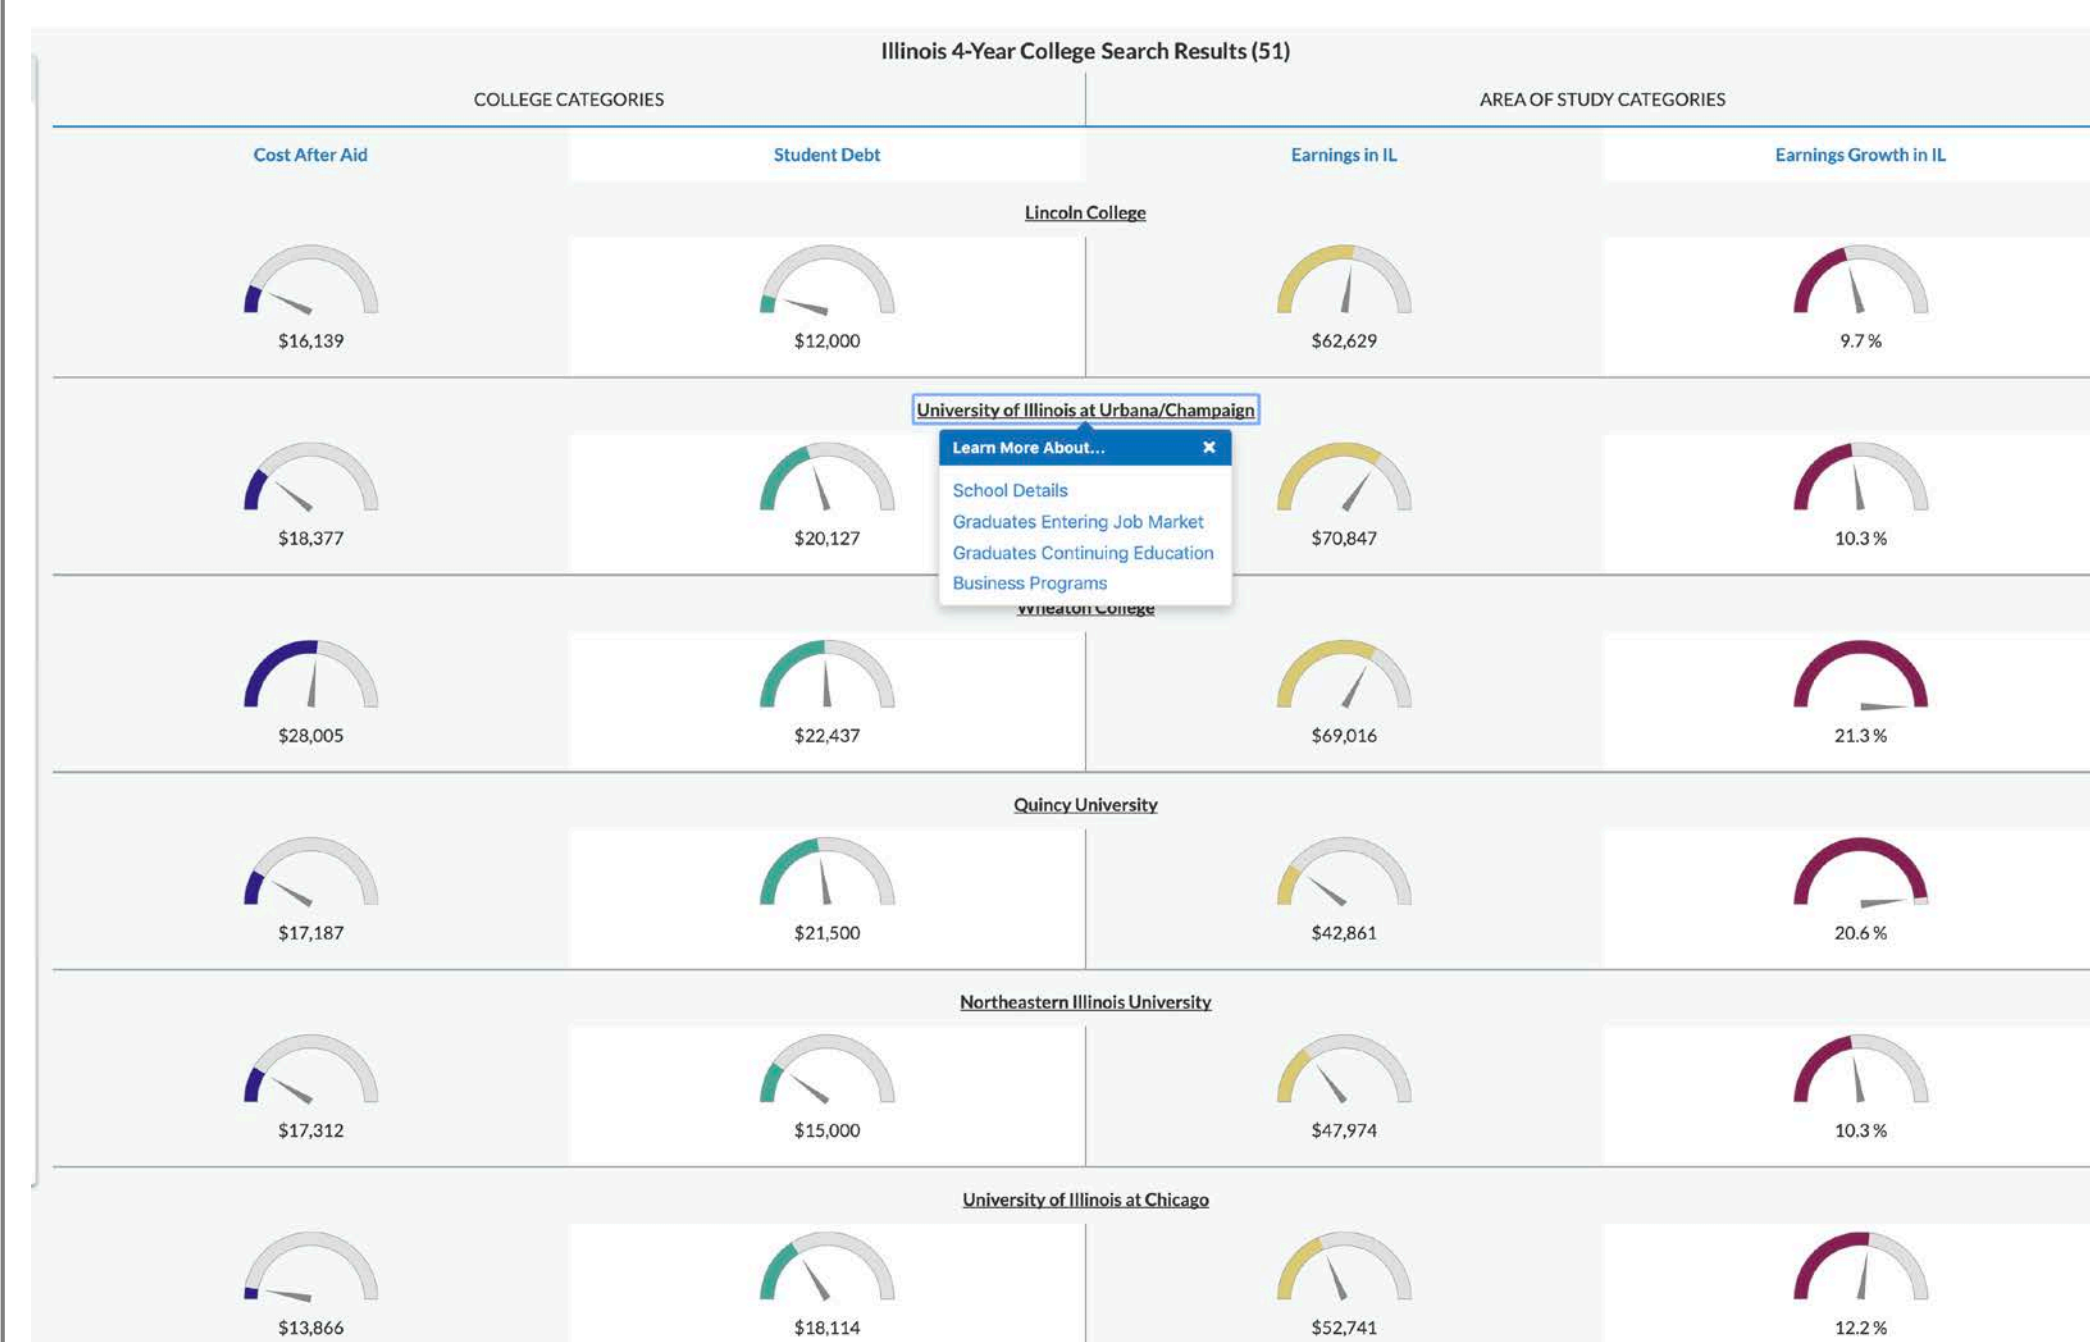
Illinois 4-Year College Search Results (51)

COLLEGE CATEGORIES

AREA OF STUDY CATEGORIES

Cost After Aid

Student Debt

Earnings in IL

Earnings Growth in IL

Lincoln College

$16,139

$12,000

$62,629

9.7 %

University of Illinois at Urbana/Champaign

Learn More About...

×

School Details

Graduates Entering Job Market

Graduates Continuing Education

Business Programs

$18,377

$20,127

$70,847

10.3 %

Wheaton College

$28,005

$22,437

$69,016

21.3 %

Quincy University

$17,187

$21,500

$42,861

20.6 %

Northeastern Illinois University

$17,312

$15,000

$47,974

10.3 %

University of Illinois at Chicago

$13,866

$18,114

$52,741

12.2 %